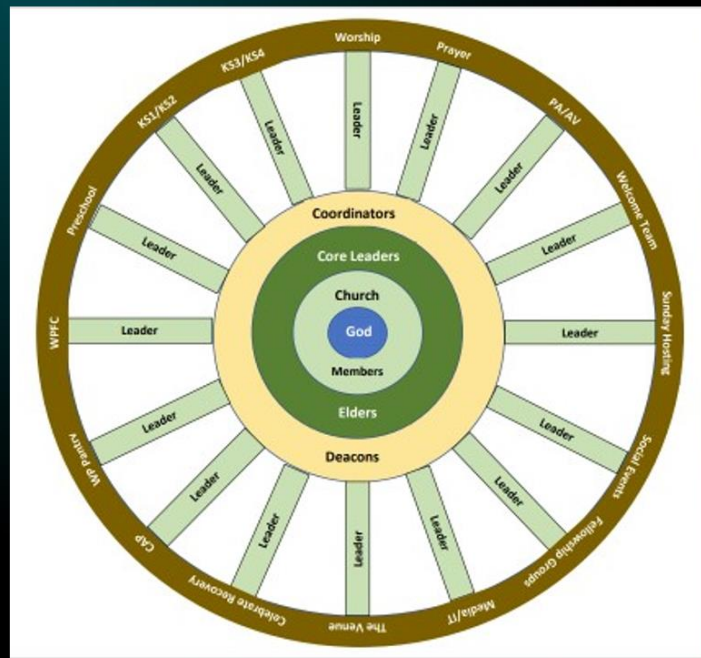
Worship
Prayer
PA/AV
Welcome Team
Sunday Hosting
Social Events
Fellowship Groups
Media/IT
The Venue
Celebrate Recovery
CAP
WP Pantry
WPFC
Preschool
KS1/KS2
KS3/KS4

Leader
Leader
Leader
Leader
Leader
Leader
Leader
Leader
Leader
Leader
Leader
Leader
Leader
Leader
Leader
Leader

Coordinators
Core Leaders
Church
God
Members
Elders
Deacons